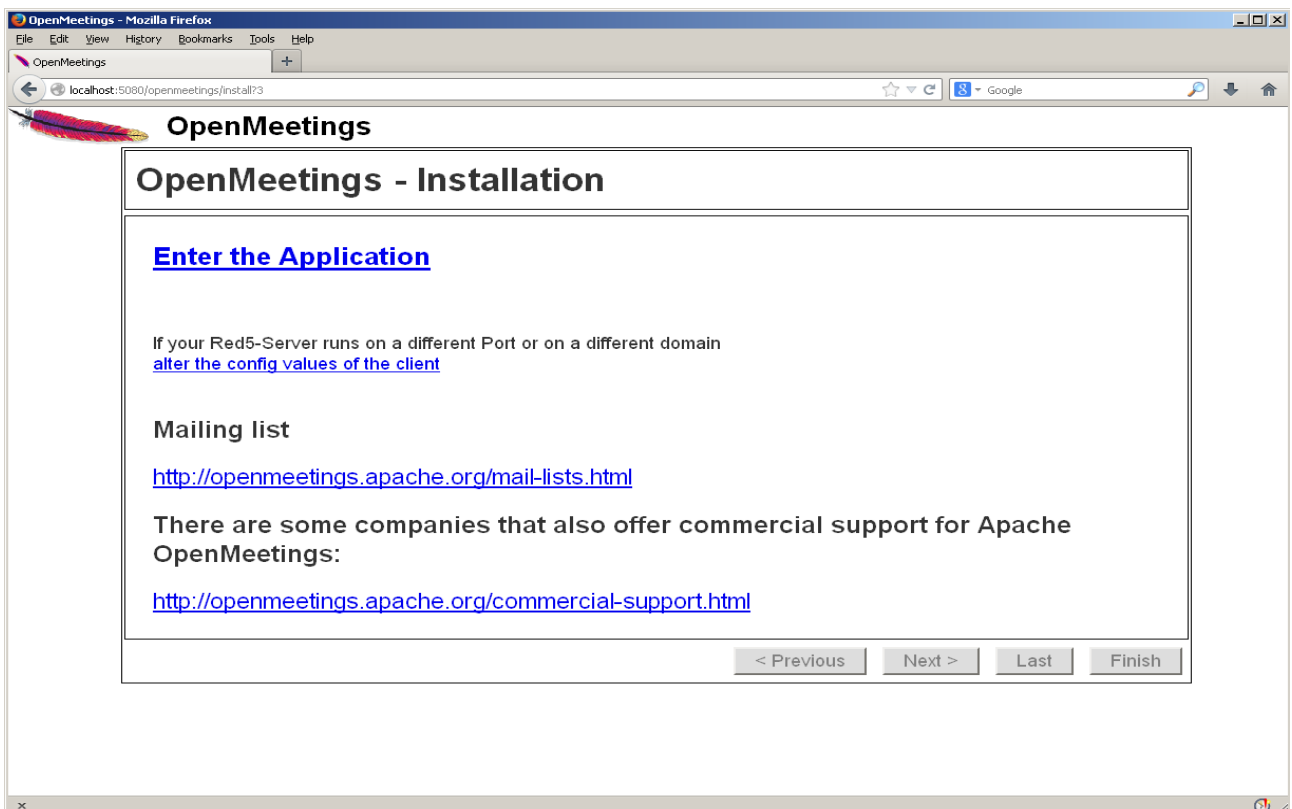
OpenMeetings - Mozilla Firefox

File Edit View History Bookmarks Tools Help

OpenMeetings

localhost:5080/openmeetings/install?3

Google

OpenMeetings

OpenMeetings - Installation

Enter the Application

If your Red5-Server runs on a different Port or on a different domain
alter the config values of the client

Mailing list

http://openmeetings.apache.org/mail-lists.html

There are some companies that also offer commercial support for Apache OpenMeetings:

http://openmeetings.apache.org/commercial-support.html

< Previous | Next > | Last | Finish